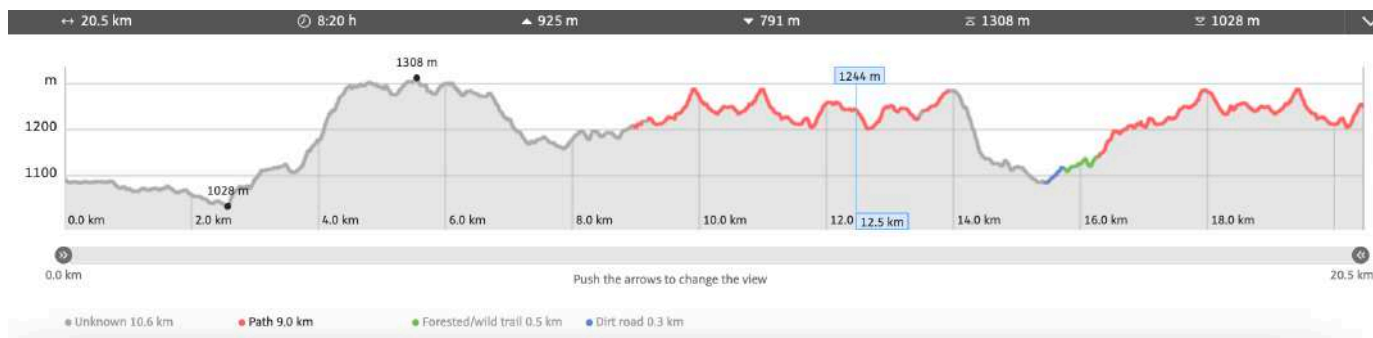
↔ 20.5 km  8:20 h  ▲ 925 m  ▼ 791 m  1308 m  1028 m

m
1200
1100

1308 m
1244 m
1028 m

0.0 km  2.0 km  4.0 km  6.0 km  8.0 km  10.0 km  12.0  12.5 km  14.0 km  16.0 km  18.0 km

0.0 km
Push the arrows to change the view
20.5 km

Unknown 10.6 km  Path 9.0 km  Forested/wild trail 0.5 km  Dirt road 0.3 km